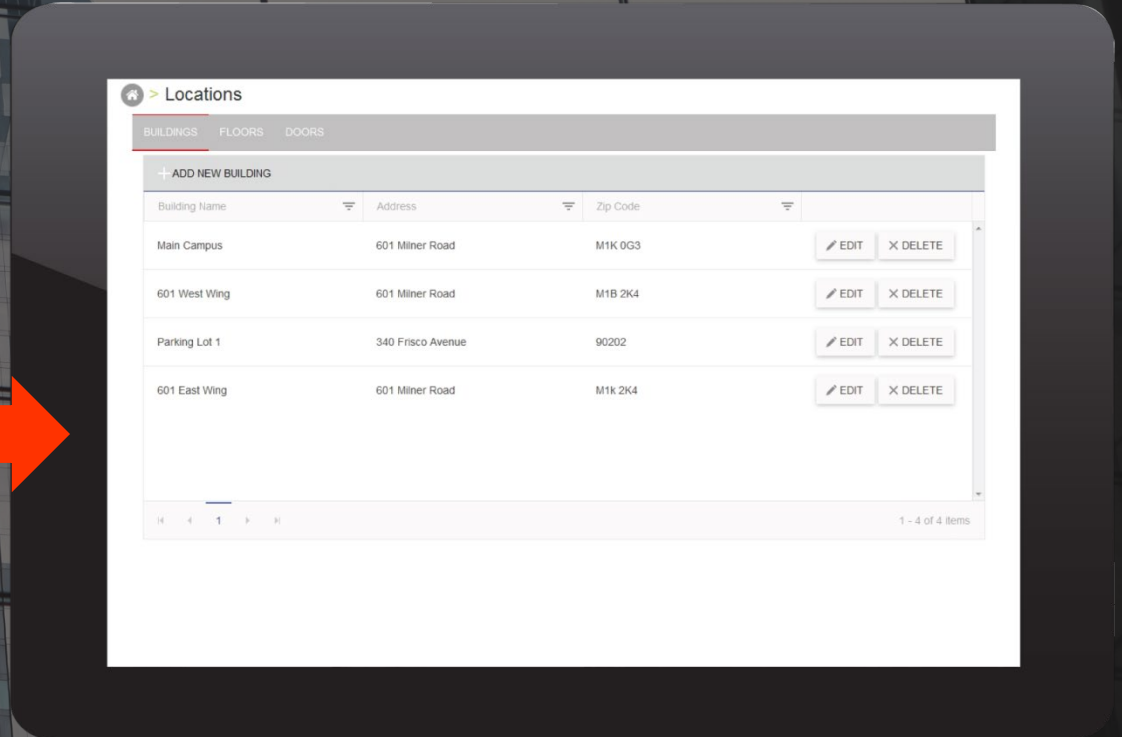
> Locations

BUILDINGS FLOORS DOORS

+ ADD NEW BUILDING

| Building Name | Address | Zip Code | |
|---|---|---|---|
| Main Campus | 601 Milner Road | M1K 0G3 | EDIT ✕ DELETE |
| 601 West Wing | 601 Milner Road | M1B 2K4 | EDIT ✕ DELETE |
| Parking Lot 1 | 340 Frisco Avenue | 90202 | EDIT ✕ DELETE |
| 601 East Wing | 601 Milner Road | M1k 2K4 | EDIT ✕ DELETE |

1

1 - 4 of 4 items